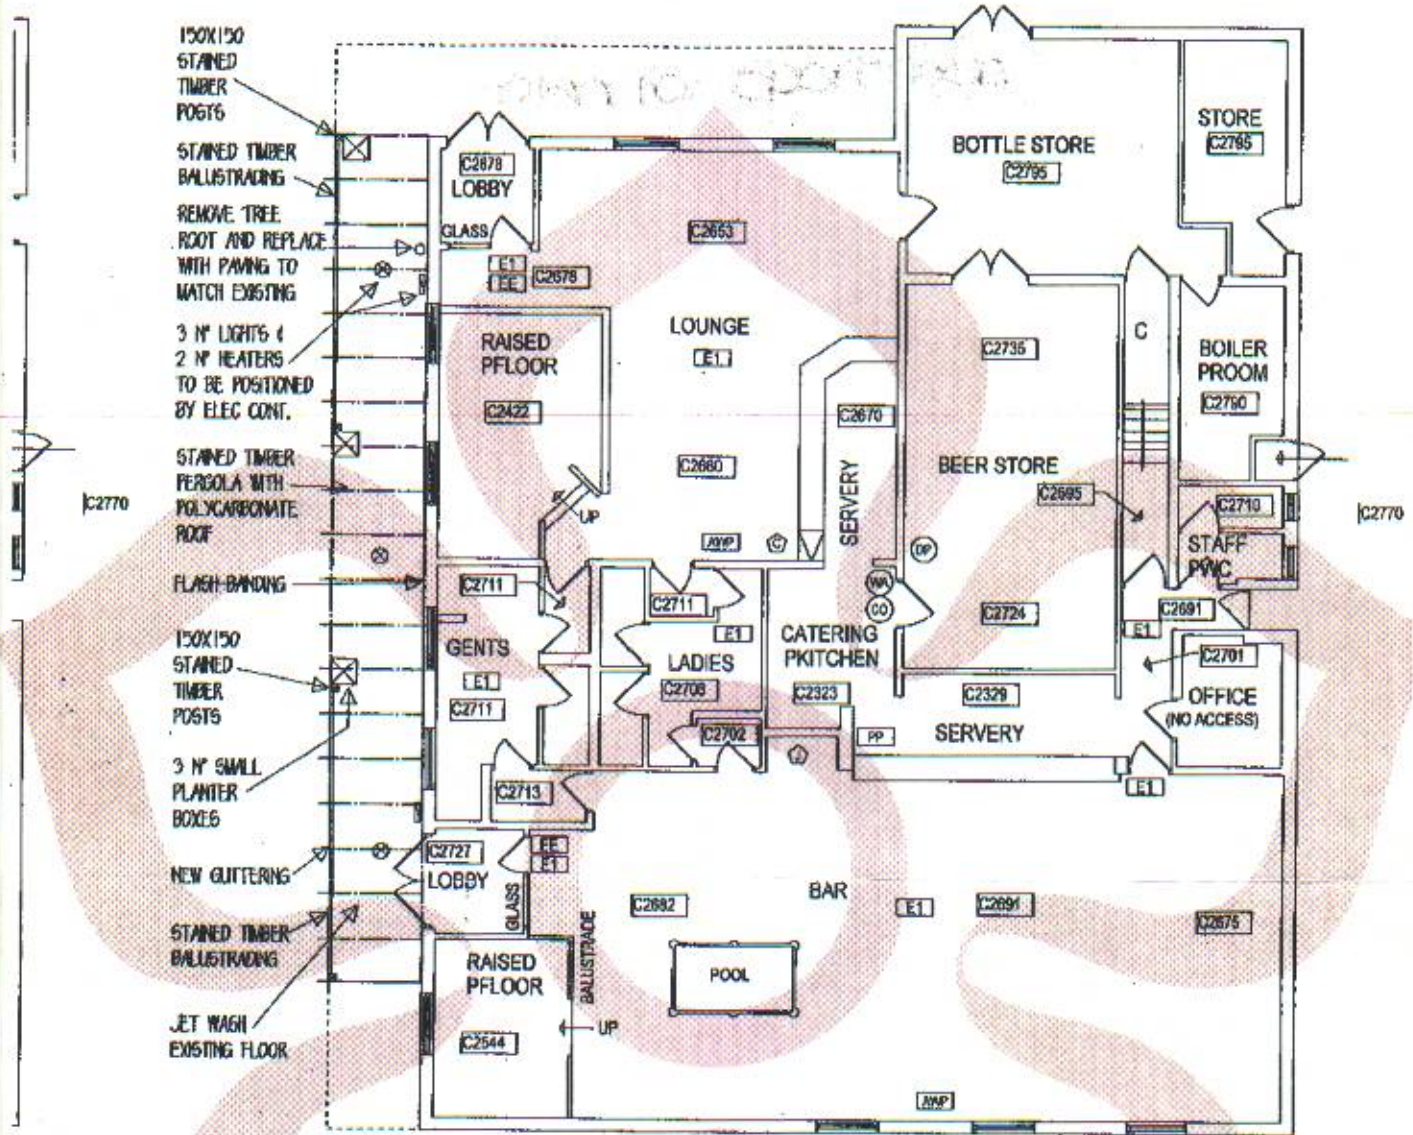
150X150 STAINED TIMBER POSTS

STAINED TIMBER BALUSTRADING

REMOVE TREE ROOT AND REPLACE WITH PAVING TO MATCH EXISTING

3 Nº LIGHTS & 2 Nº HEATERS TO BE POSITIONED BY ELEC CONT.

STAINED TIMBER PERGOLA WITH POLYCARBONATE ROOF

FLASH-BANDING

150X150 STAINED TIMBER POSTS

3 Nº SMALL PLANTER BOXES

NEW GUTTERING

STAINED TIMBER BALUSTRADING

JET WASH EXISTING FLOOR

C2770

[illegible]

C2678
LOBBY
GLASS
E1
EE
C2678
C2653
BOTTLE STORE
C2795
STORE
C2795
RAISED PFLOOR
C2422
LOUNGE
E1
C2660
UP
AWP
C
C2735
C
BOILER PROOM
C2790
C2670
SERVERY
BEER STORE
C2695
DP
WA
CO
C2710
STAFF PWC
C2770
C2711
GENTS
E1
C2711
C2711
E1
LADIES
C2708
C2702
CATERING PKITCHEN
C2323
C2724
C2329
SERVERY
PP
C2691
E1
C2701
OFFICE
(NO ACCESS)
E1
C2713
C2727
LOBBY
EE
E1
GLASS
BALUSTRADE
C2682
BAR
E1
C2691
C2675
POOL
RAISED PFLOOR
C2544
UP
AWP